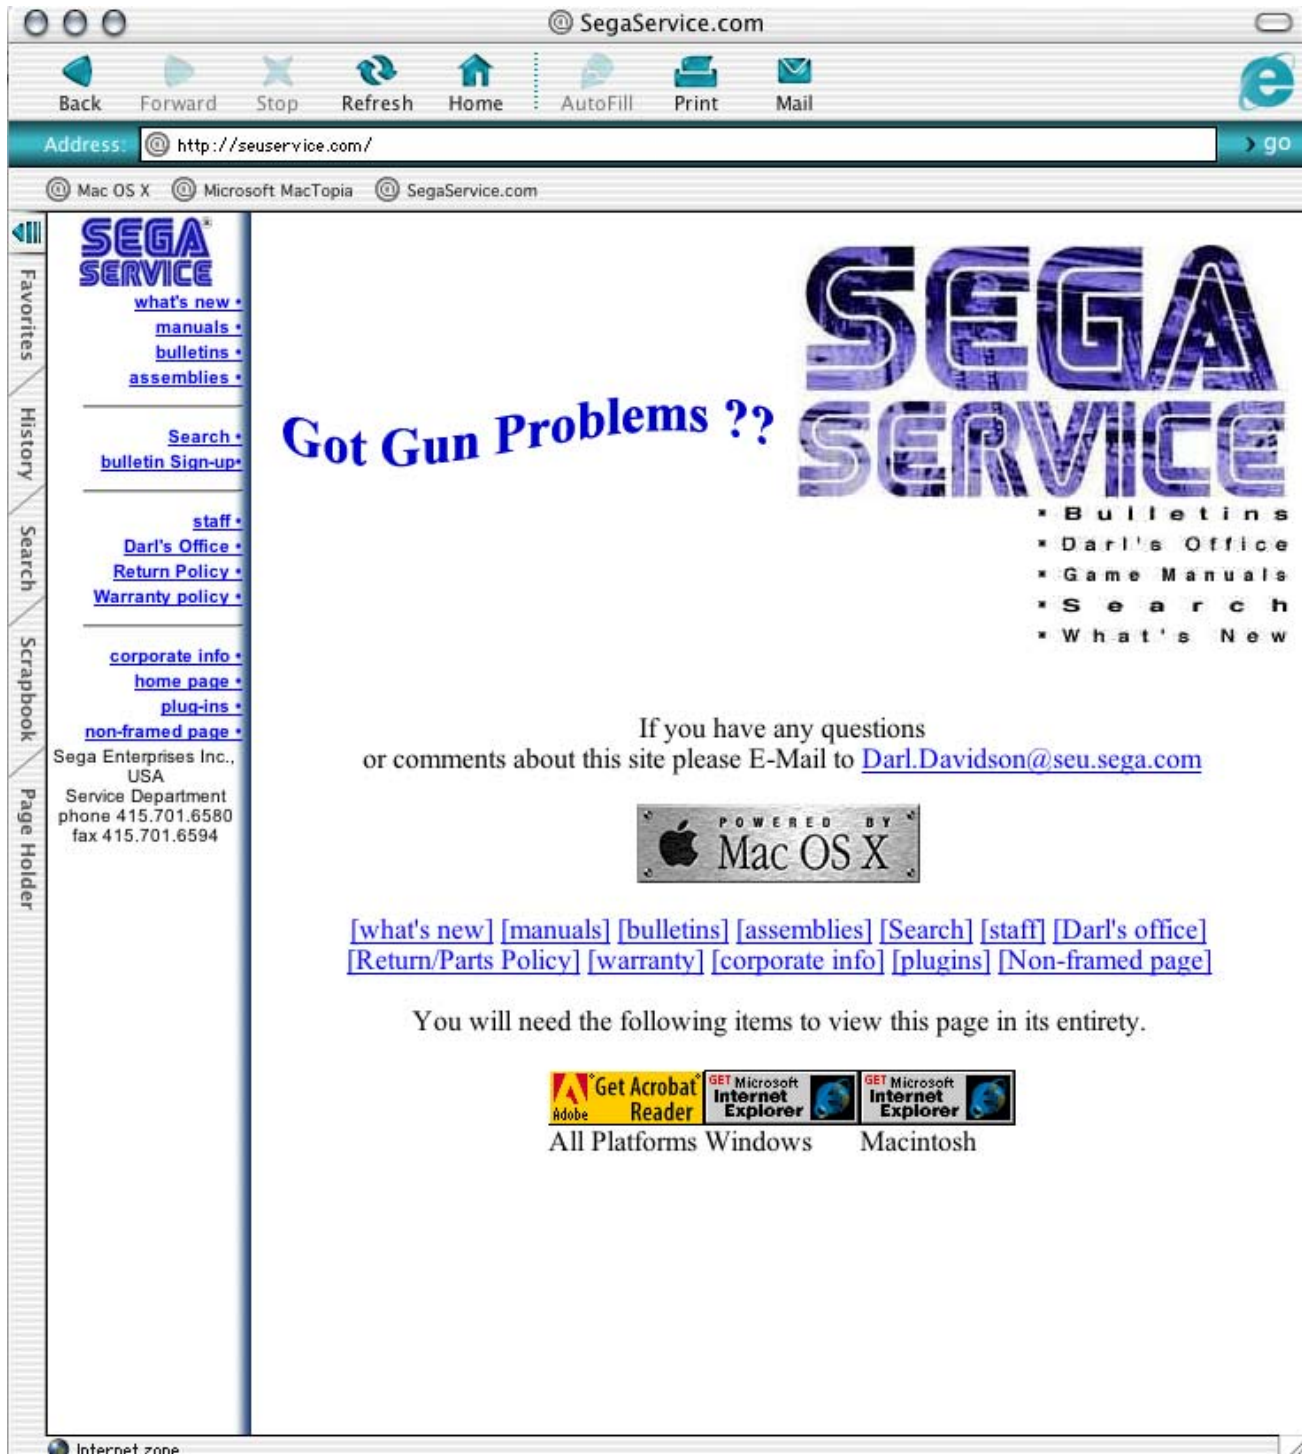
SegaService.com

Back Forward Stop Refresh Home AutoFill Print Mail

Address: http://seuservice.com/ go

Mac OS X Microsoft MacTopia SegaService.com

Favorites History Search Scrapbook Page Holder

SEGA SERVICE

what's new •
manuals •
bulletins •
assemblies •

Search •
bulletin Sign-up•

staff •
Darl's Office •
Return Policy •
Warranty policy •

corporate info •
home page •
plug-ins •
non-framed page •

Sega Enterprises Inc., USA
Service Department
phone 415.701.6580
fax 415.701.6594

Got Gun Problems ??

SEGA SERVICE

• Bulletins
• Darl's Office
• Game Manuals
• Search
• What's New

If you have any questions
or comments about this site please E-Mail to Darl.Davidson@seu.sega.com

POWERED BY Mac OS X

[what's new] [manuals] [bulletins] [assemblies] [Search] [staff] [Darl's office]
[Return/Parts Policy] [warranty] [corporate info] [plugins] [Non-framed page]

You will need the following items to view this page in its entirety.

Get Acrobat Reader Adobe | GET Microsoft Internet Explorer | GET Microsoft Internet Explorer
All Platforms Windows Macintosh

Internet zone